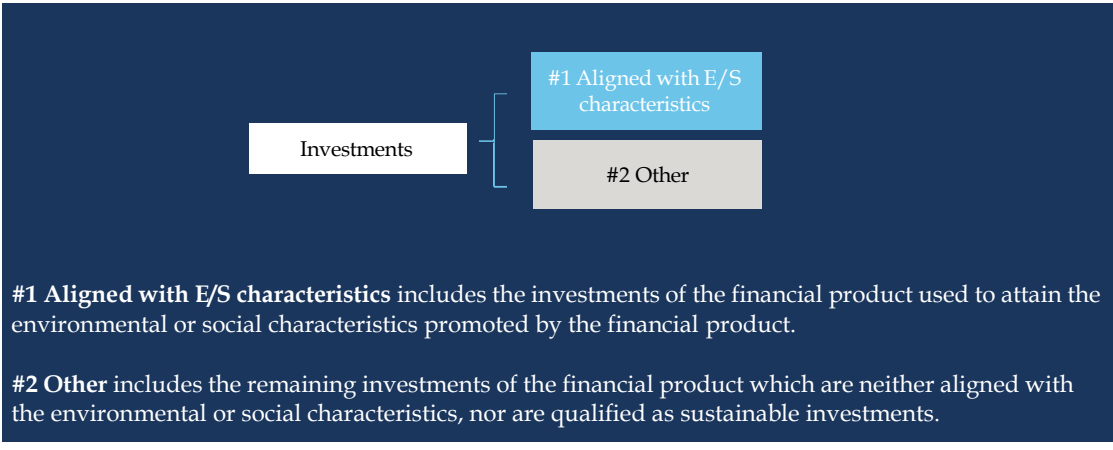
Investments

#1 Aligned with E/S characteristics

#2 Other

**#1 Aligned with E/S characteristics** includes the investments of the financial product used to attain the environmental or social characteristics promoted by the financial product.

**#2 Other** includes the remaining investments of the financial product which are neither aligned with the environmental or social characteristics, nor are qualified as sustainable investments.